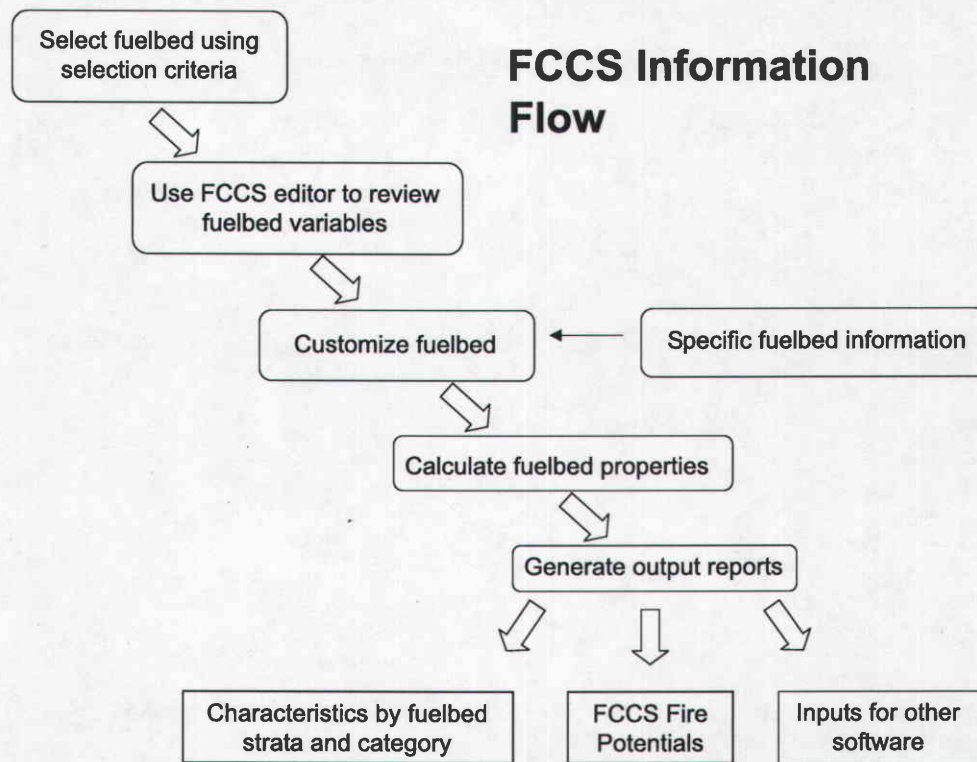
FCCS Information Flow

Select fuelbed using selection criteria

Use FCCS editor to review fuelbed variables

Customize fuelbed

Specific fuelbed information

Calculate fuelbed properties

Generate output reports

Characteristics by fuelbed strata and category

FCCS Fire Potentials

Inputs for other software